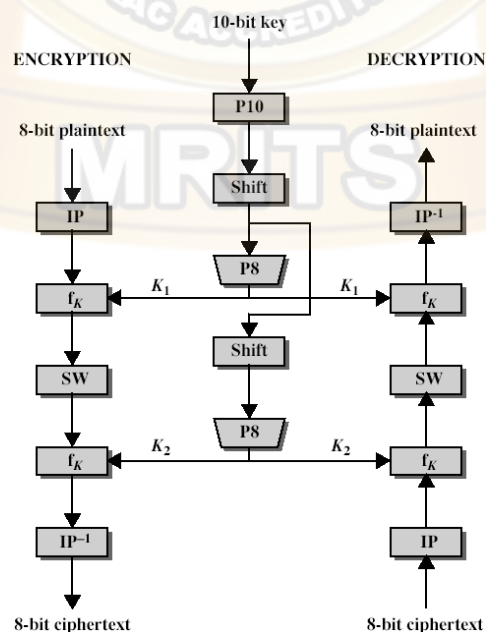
10-bit key

ENCRYPTION

DECRYPTION

P10

8-bit plaintext

8-bit plaintext

Shift

IP

$IP^{-1}$

P8

$f_K$

$K_1$

$K_1$

$f_K$

Shift

SW

SW

P8

$f_K$

$K_2$

$K_2$

$f_K$

$IP^{-1}$

IP

8-bit ciphertext

8-bit ciphertext

MRITS

NAAC ACCREDITED